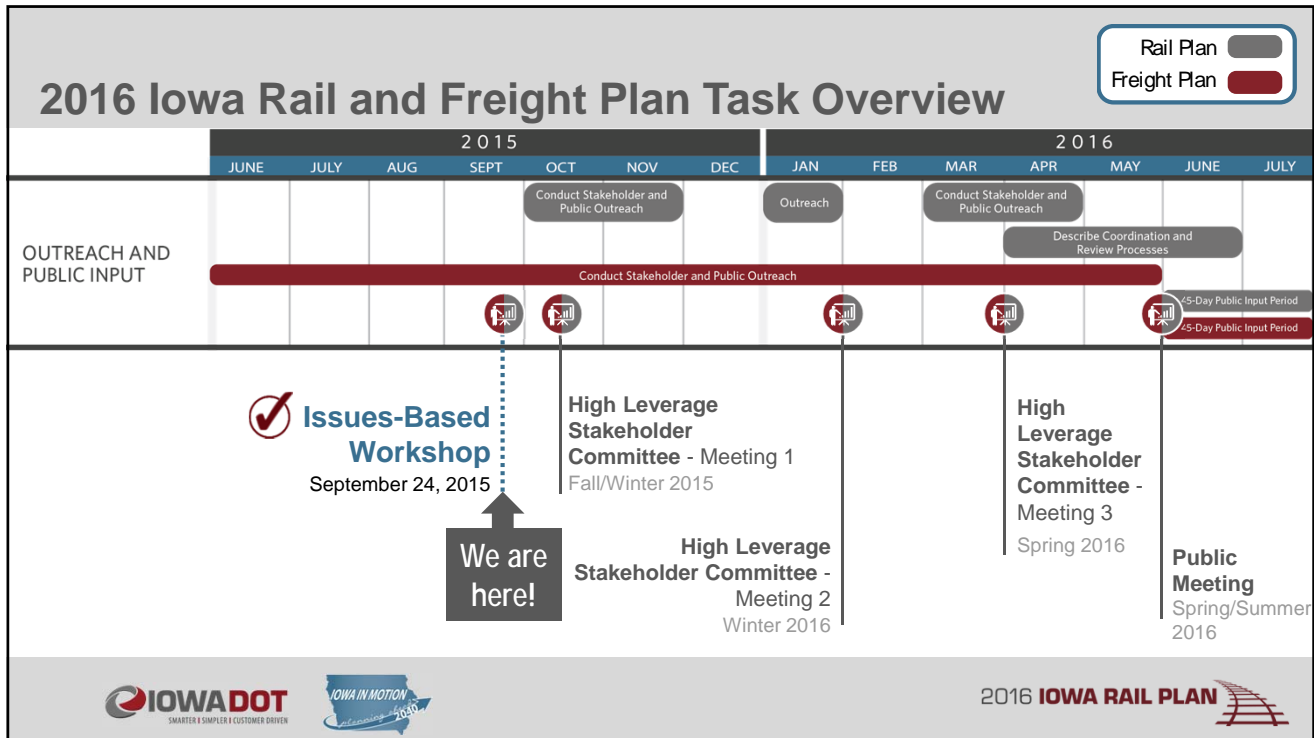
Rail Plan
Freight Plan

2016 Iowa Rail and Freight Plan Task Overview

| 2015 | | | | | | | 2016 | | | | | | |
|---|---|---|---|---|---|---|---|---|---|---|---|---|---|
| JUNE | JULY | AUG | SEPT | OCT | NOV | DEC | JAN | FEB | MAR | APR | MAY | JUNE | JULY |

OUTREACH AND PUBLIC INPUT

Conduct Stakeholder and Public Outreach
Outreach
Conduct Stakeholder and Public Outreach
Describe Coordination and Review Processes
Conduct Stakeholder and Public Outreach
45-Day Public Input Period
45-Day Public Input Period

Issues-Based Workshop
September 24, 2015

We are here!

High Leverage Stakeholder Committee - Meeting 1
Fall/Winter 2015

High Leverage Stakeholder Committee - Meeting 2
Winter 2016

High Leverage Stakeholder Committee - Meeting 3
Spring 2016

Public Meeting
Spring/Summer 2016

IOWADOT
SMARTER | SIMPLER | CUSTOMER DRIVEN

IOWA IN MOTION planning ahead 2040

2016 IOWA RAIL PLAN